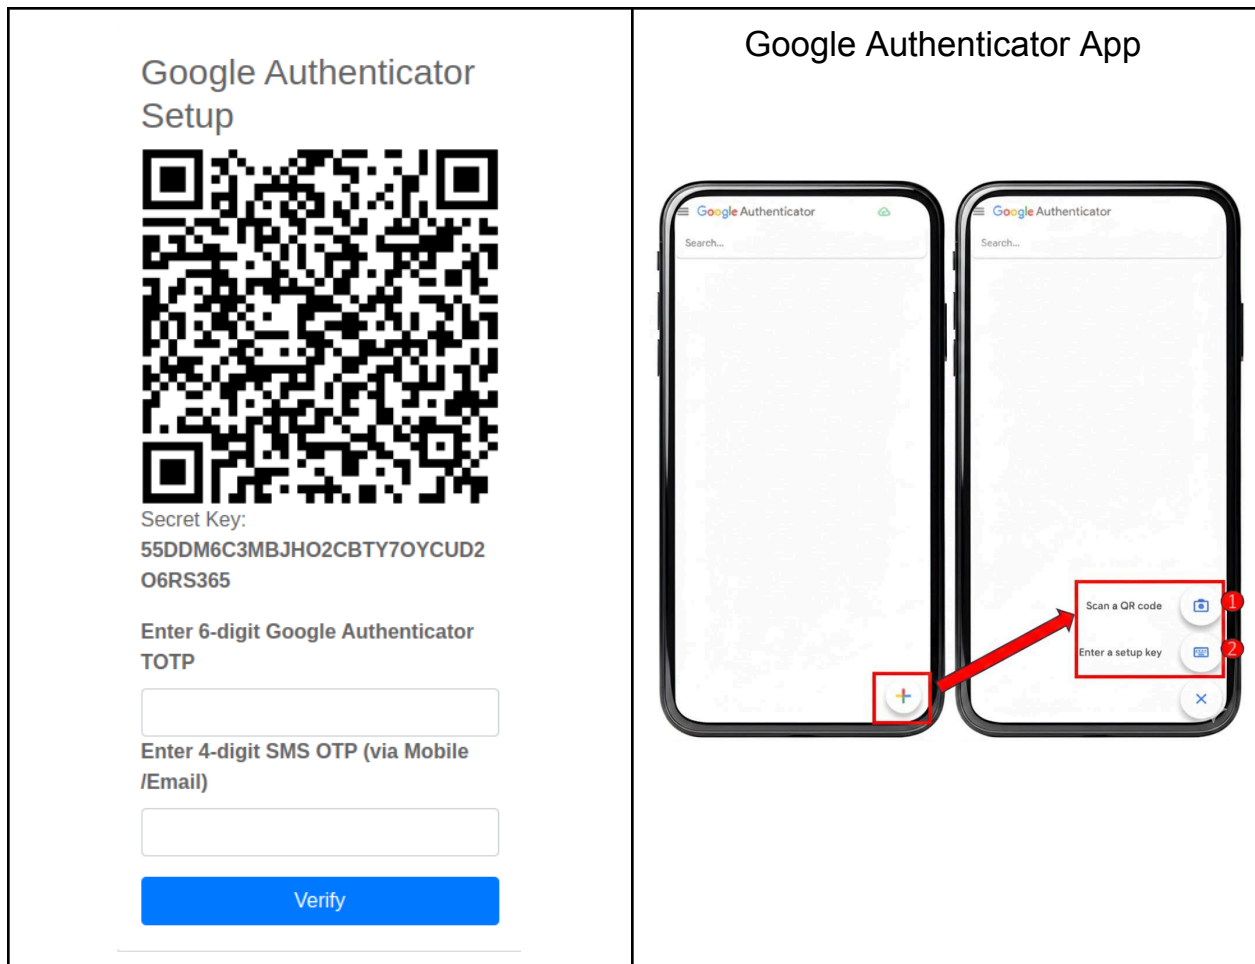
Google Authenticator Setup

Secret Key:
55DDM6C3MBJHO2CBTY7OYCUD2O6RS365

Enter 6-digit Google Authenticator TOTP

Enter 4-digit SMS OTP (via Mobile /Email)

Verify

Google Authenticator App

Google Authenticator
Search...

Google Authenticator
Search...

Scan a QR code
1
Enter a setup key
2